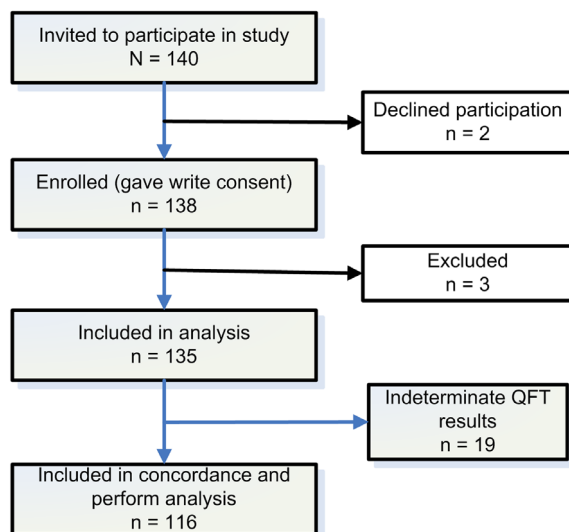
Invited to participate in study
N = 140

Declined participation
n = 2

Enrolled (gave write consent)
n = 138

Excluded
n = 3

Included in analysis
n = 135

Indeterminate QFT results
n = 19

Included in concordance and perform analysis
n = 116